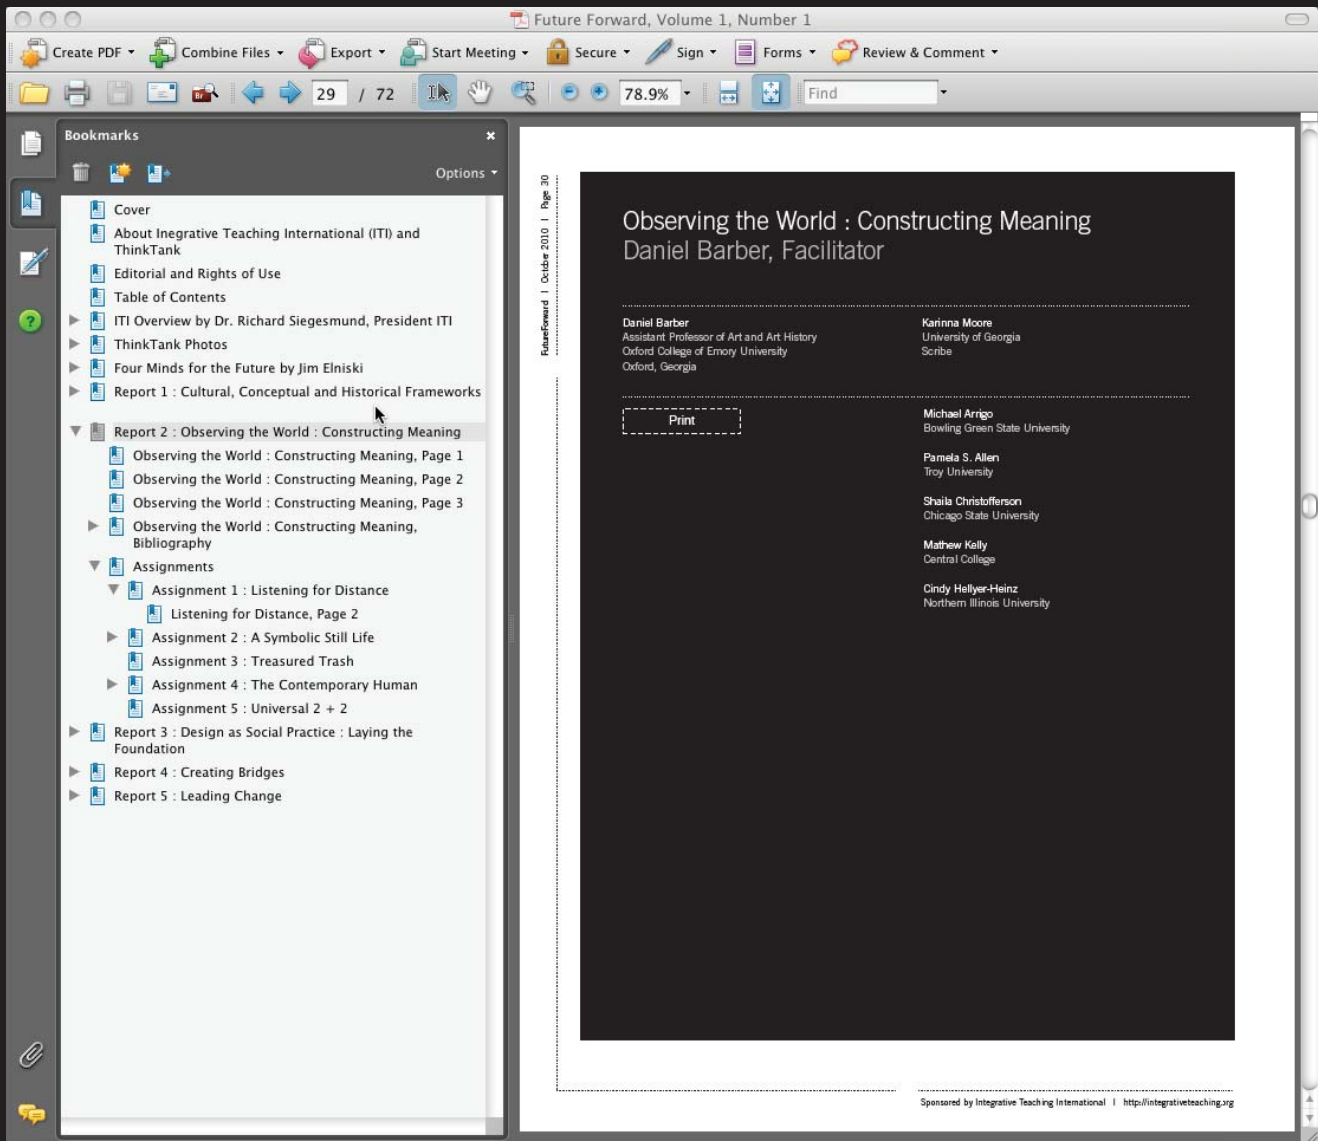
Future Forward, Volume 1, Number 1

Create PDF Combine Files Export Start Meeting Secure Sign Forms Review & Comment

29 / 72 78.9% Find

Bookmarks

Options

Cover
About Inegrative Teaching International (ITI) and ThinkTank
Editorial and Rights of Use
Table of Contents
ITI Overview by Dr. Richard Siegesmund, President ITI
ThinkTank Photos
Four Minds for the Future by Jim Elniski
Report 1 : Cultural, Conceptual and Historical Frameworks
Report 2 : Observing the World : Constructing Meaning
Observing the World : Constructing Meaning, Page 1
Observing the World : Constructing Meaning, Page 2
Observing the World : Constructing Meaning, Page 3
Observing the World : Constructing Meaning, Bibliography
Assignments
Assignment 1 : Listening for Distance
Listening for Distance, Page 2
Assignment 2 : A Symbolic Still Life
Assignment 3 : Treasured Trash
Assignment 4 : The Contemporary Human
Assignment 5 : Universal 2 + 2
Report 3 : Design as Social Practice : Laying the Foundation
Report 4 : Creating Bridges
Report 5 : Leading Change

FutureForward | October 2010 | Page 30

Observing the World : Constructing Meaning
Daniel Barber, Facilitator

Daniel Barber
Assistant Professor of Art and Art History
Oxford College of Emory University
Oxford, Georgia

Karinna Moore
University of Georgia
Scribe

Print

Michael Arrigo
Bowling Green State University

Pamela S. Allen
Troy University

Shaila Christofferson
Chicago State University

Mathew Kelly
Central College

Cindy Hellyer-Heinz
Northern Illinois University

Sponsored by Integrative Teaching International | http://integrativeteaching.org